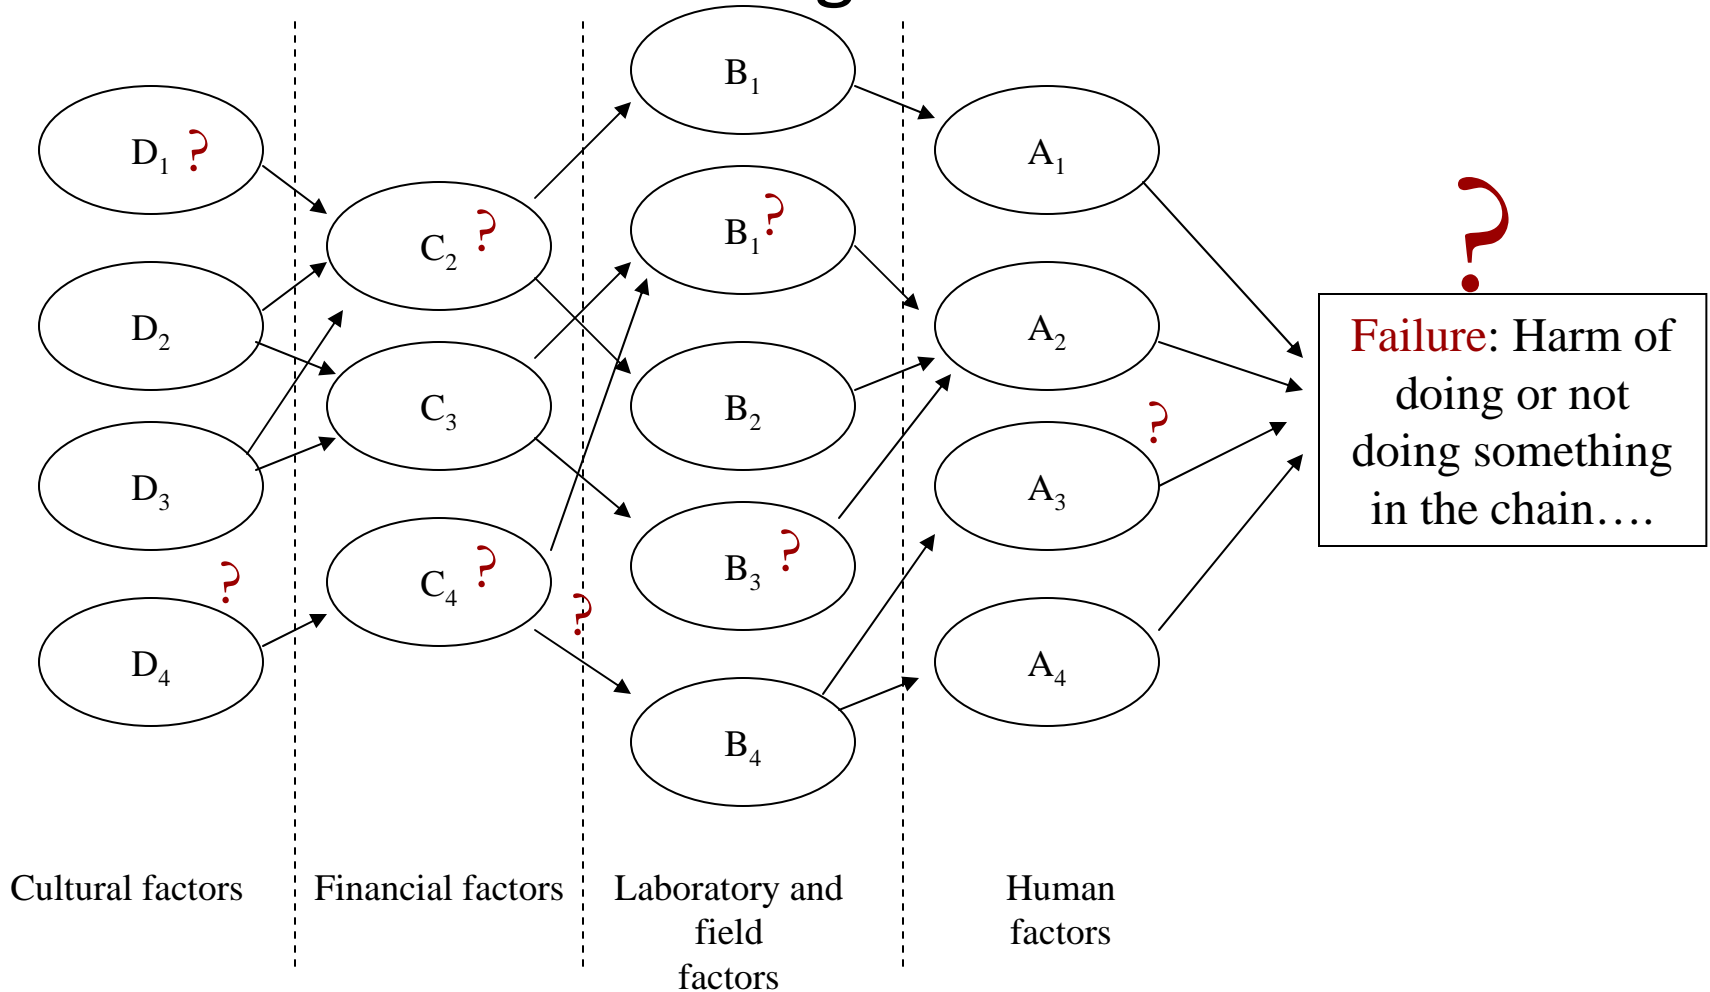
$D_1$ ?

$D_2$

$D_3$

?

$D_4$

$C_2$ ?

$C_3$

$C_4$ ?

?

$B_1$

$B_1$ ?

$B_2$

$B_3$ ?

$B_4$

$A_1$

$A_2$

?

$A_3$

$A_4$

?

Failure: Harm of doing or not doing something in the chain….

Cultural factors

Financial factors

Laboratory and field factors

Human factors